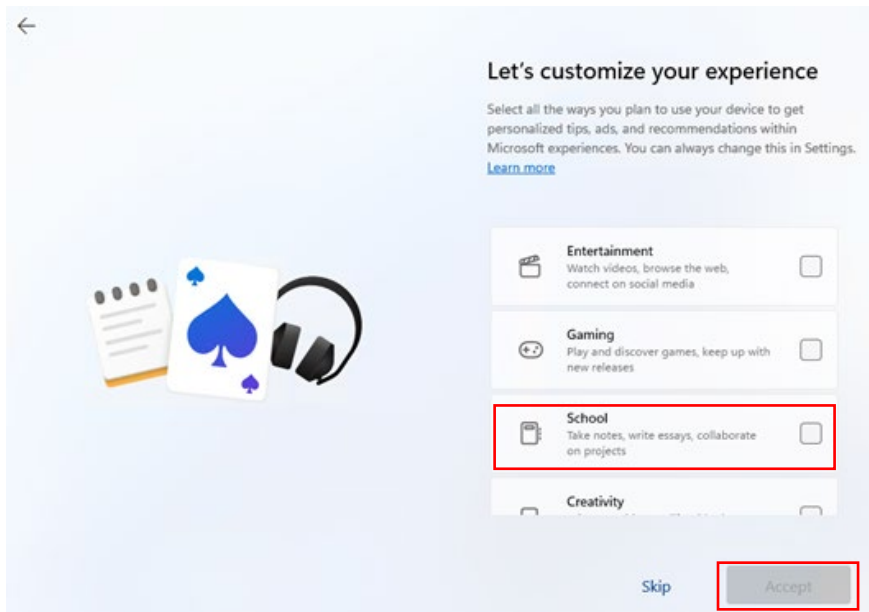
Let’s customize your experience

Select all the ways you plan to use your device to get personalized tips, ads, and recommendations within Microsoft experiences. You can always change this in Settings. Learn more

Entertainment
Watch videos, browse the web, connect on social media

Gaming
Play and discover games, keep up with new releases

School
Take notes, write essays, collaborate on projects

Creativity
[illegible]

Skip

Accept